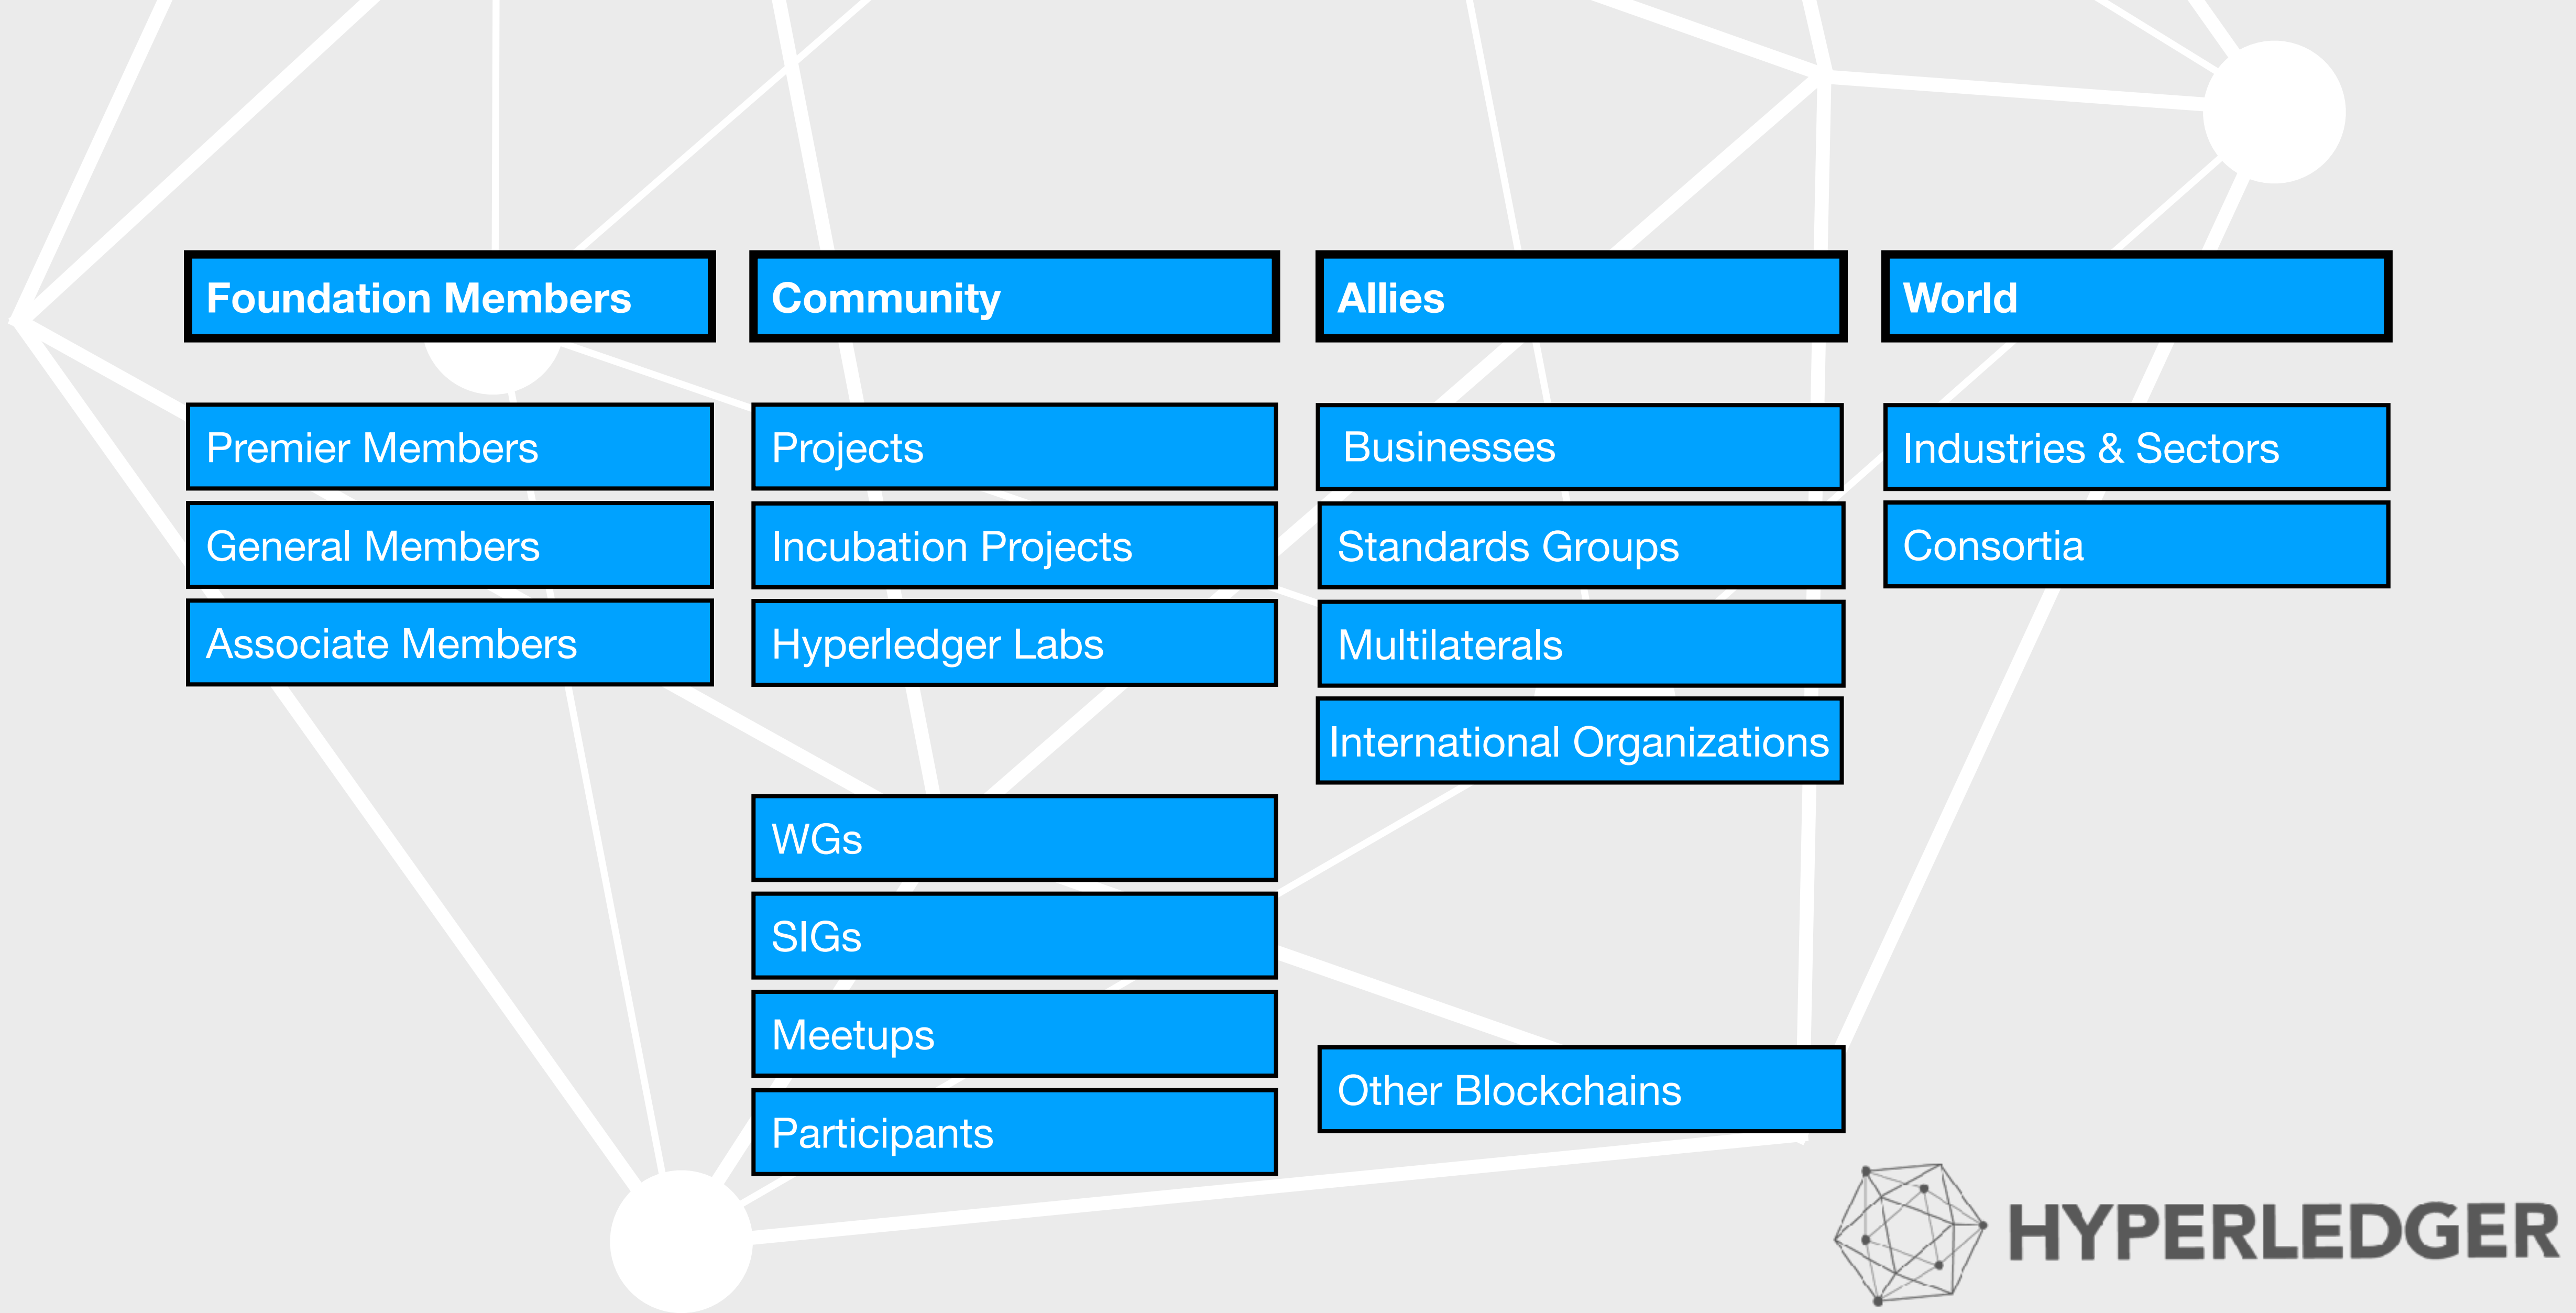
Foundation Members

Premier Members

General Members

Associate Members

Community

Projects

Incubation Projects

Hyperledger Labs

WGs

SIGs

Meetups

Participants

Allies

Businesses

Standards Groups

Multilaterals

International Organizations

Other Blockchains

World

Industries & Sectors

Consortia

HYPERLEDGER